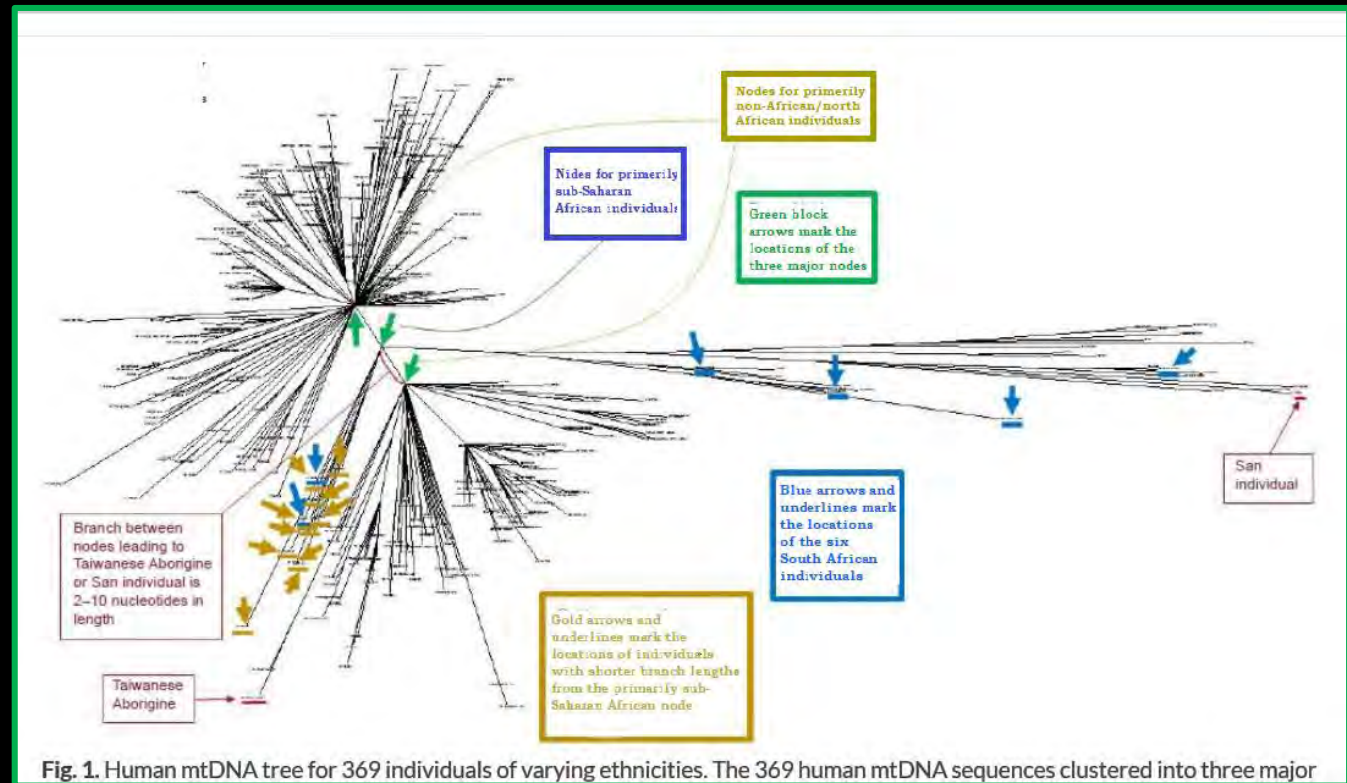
Nodes for primerily non-African/north African individuals

Nides for primerily sub-Saharan African individuals

Green block arrows mark the locations of the three major nodes

San individual

Blue arrows and underlines mark the locations of the six South African individuals

Branch between nodes leading to Taiwanese Aborigine or San individual is 2–10 nucleotides in length

Gold arrows and underlines mark the locations of individuals with shorter branch lengths from the primarily sub-Saharan African node

Taiwanese Aborigine

**Fig. 1.** Human mtDNA tree for 369 individuals of varying ethnicities. The 369 human mtDNA sequences clustered into three major